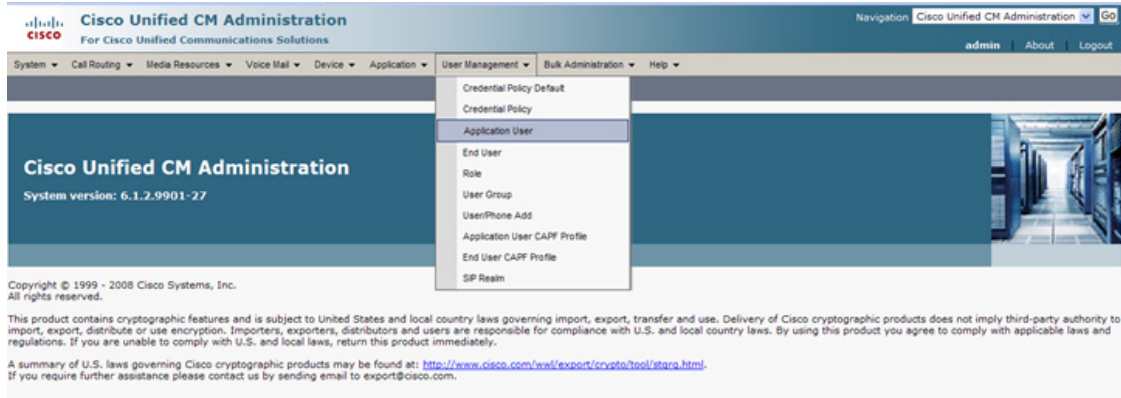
cisco Cisco Unified CM Administration
For Cisco Unified Communications Solutions

Navigation Cisco Unified CM Administration Go
admin About Logout

System ▾ Call Routing ▾ Media Resources ▾ Voice Mail ▾ Device ▾ Application ▾ User Management ▾ Bulk Administration ▾ Help ▾

Credential Policy Default
Credential Policy
Application User
End User
Role
User Group
User/Phone Add
Application User CAPF Profile
End User CAPF Profile
SIP Realm

Cisco Unified CM Administration
System version: 6.1.2.9901-27

Copyright © 1999 - 2008 Cisco Systems, Inc.
All rights reserved.

This product contains cryptographic features and is subject to United States and local country laws governing import, export, transfer and use. Delivery of Cisco cryptographic products does not imply third-party authority to import, export, distribute or use encryption. Importers, exporters, distributors and users are responsible for compliance with U.S. and local country laws. By using this product you agree to comply with applicable laws and regulations. If you are unable to comply with U.S. and local laws, return this product immediately.

A summary of U.S. laws governing Cisco cryptographic products may be found at: http://www.cisco.com/wwl/export/crypto/tool/stqrg.html.
If you require further assistance please contact us by sending email to export@cisco.com.